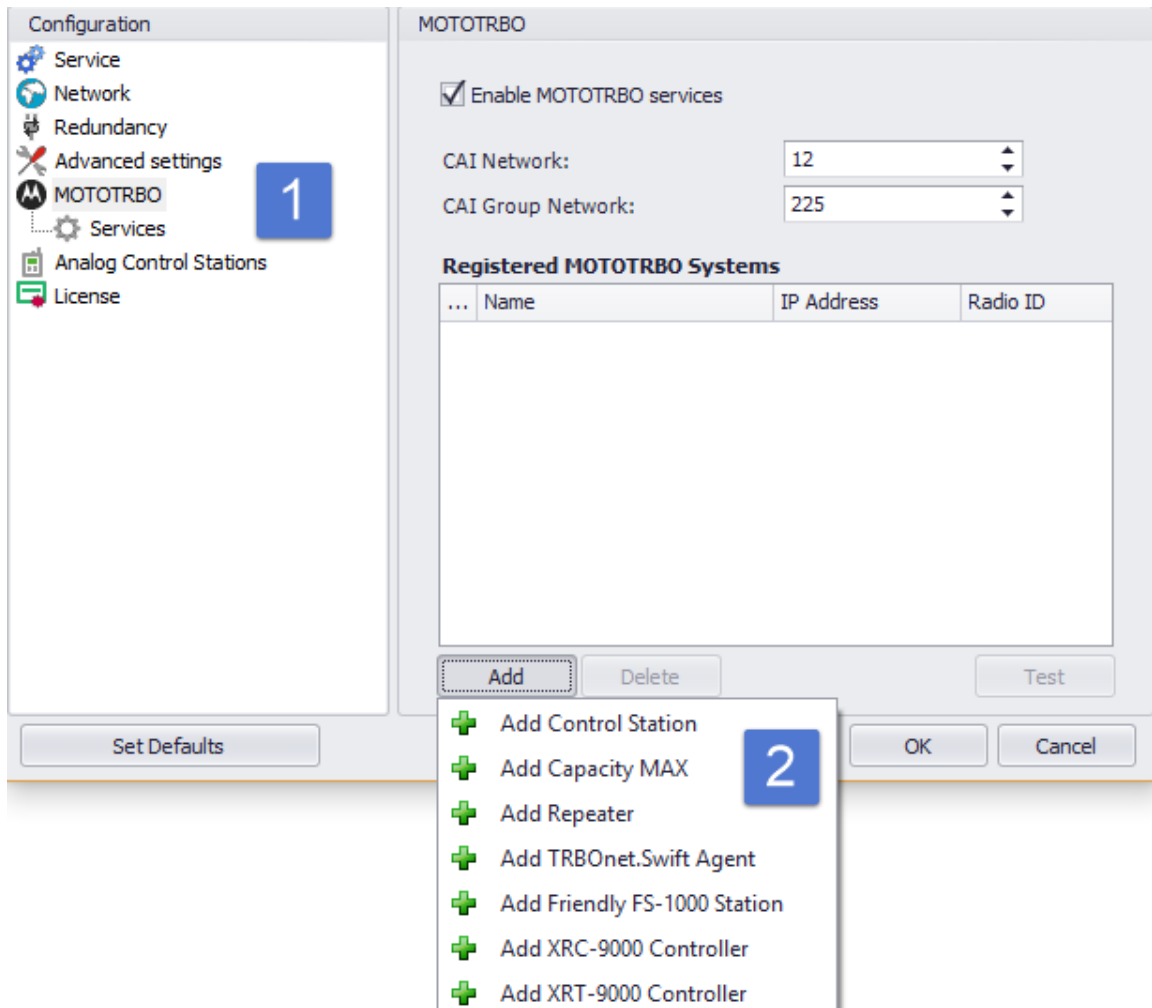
Configuration
Service
Network
Redundancy
Advanced settings
MOTOTRBO
Services
Analog Control Stations
License

1

MOTOTRBO

Enable MOTOTRBO services

CAI Network: 12
CAI Group Network: 225

Registered MOTOTRBO Systems

| ... | Name | IP Address | Radio ID |
|---|---|---|---|

Add
Delete
Test

Set Defaults
OK
Cancel

Add Control Station
Add Capacity MAX
Add Repeater
Add TRBOnet.Swift Agent
Add Friendly FS-1000 Station
Add XRC-9000 Controller
Add XRT-9000 Controller

2